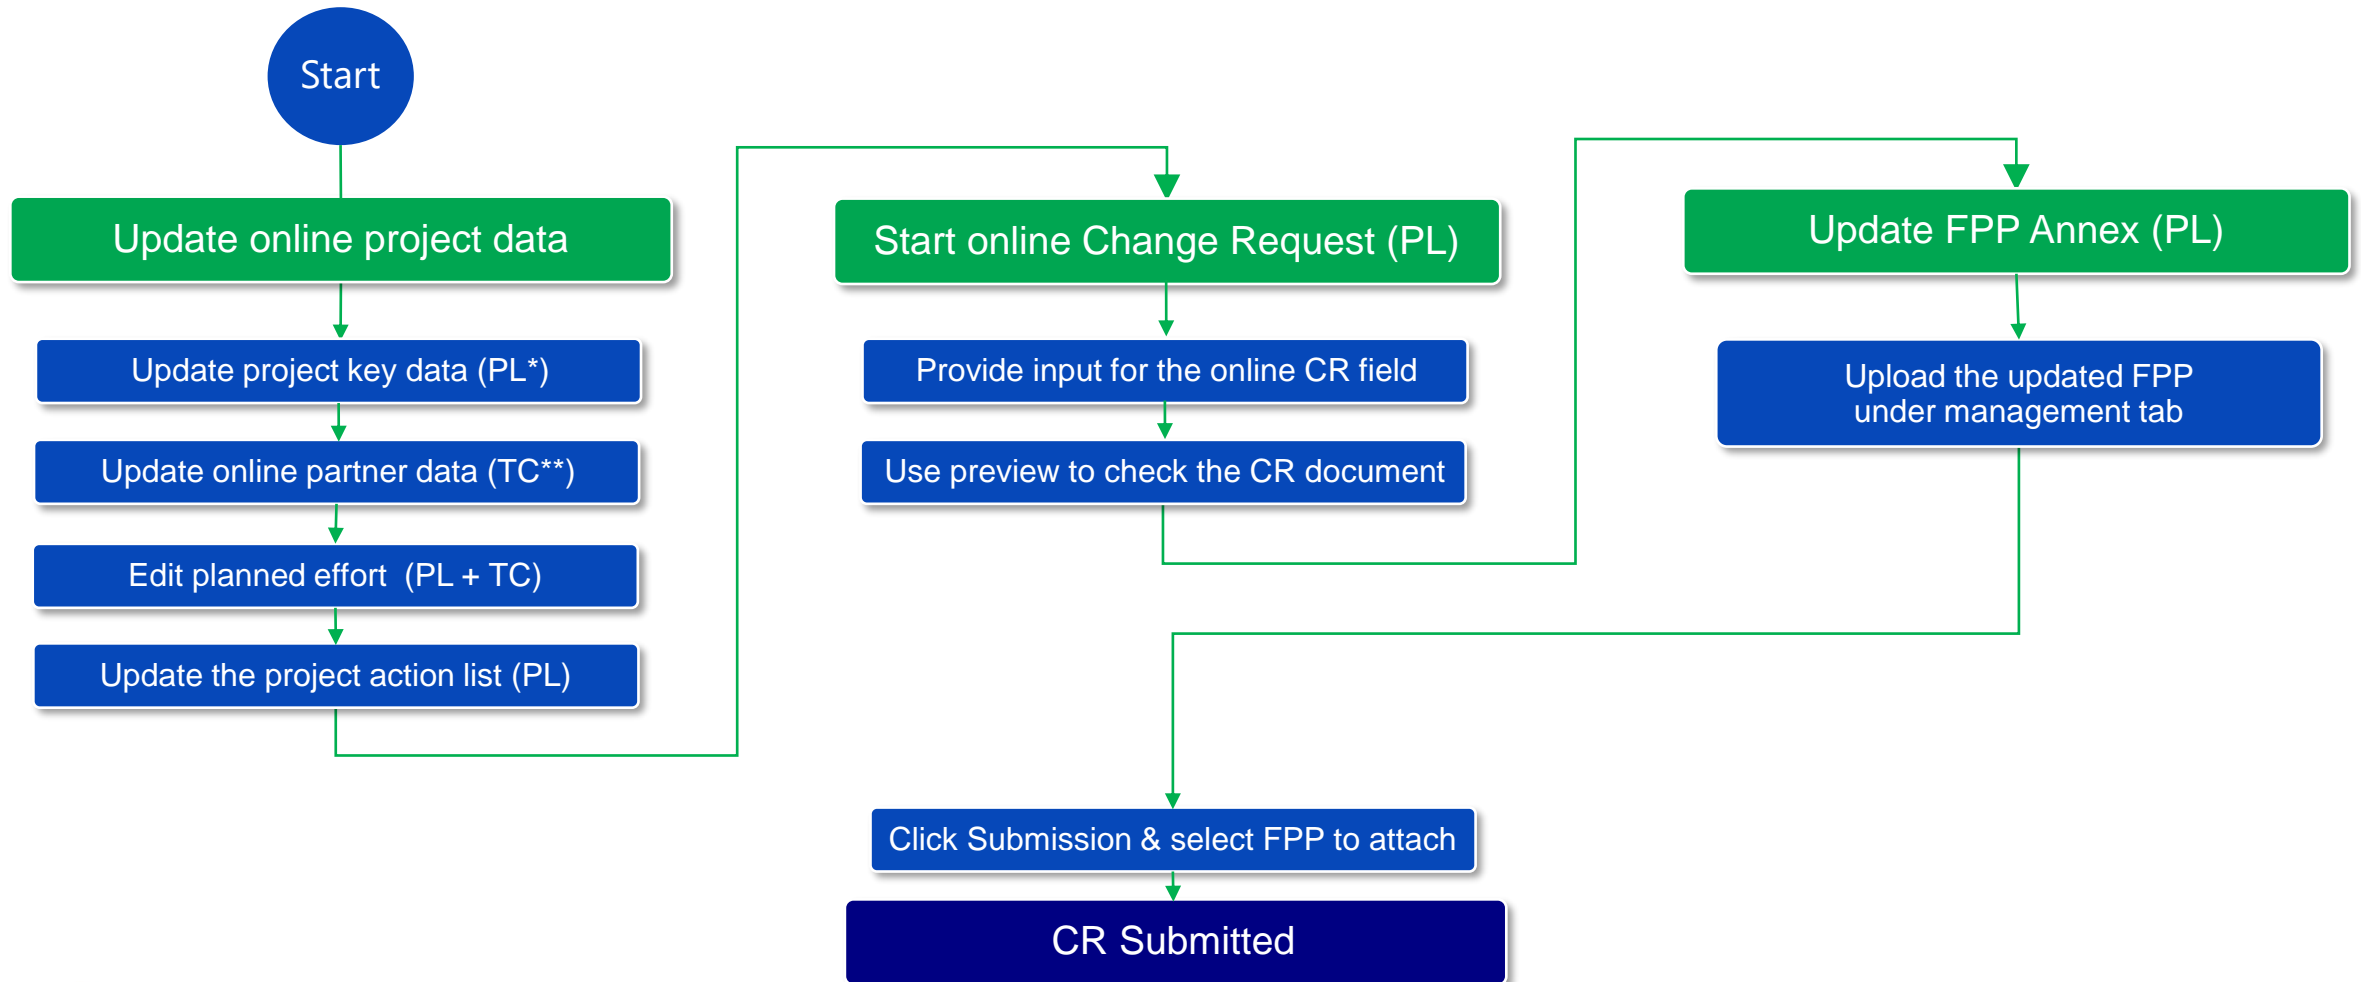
Start

Update online project data

Update project key data (PL*)

Update online partner data (TC**)

Edit planned effort (PL + TC)

Update the project action list (PL)

Start online Change Request (PL)

Provide input for the online CR field

Use preview to check the CR document

Update FPP Annex (PL)

Upload the updated FPP under management tab

Click Submission & select FPP to attach

CR Submitted